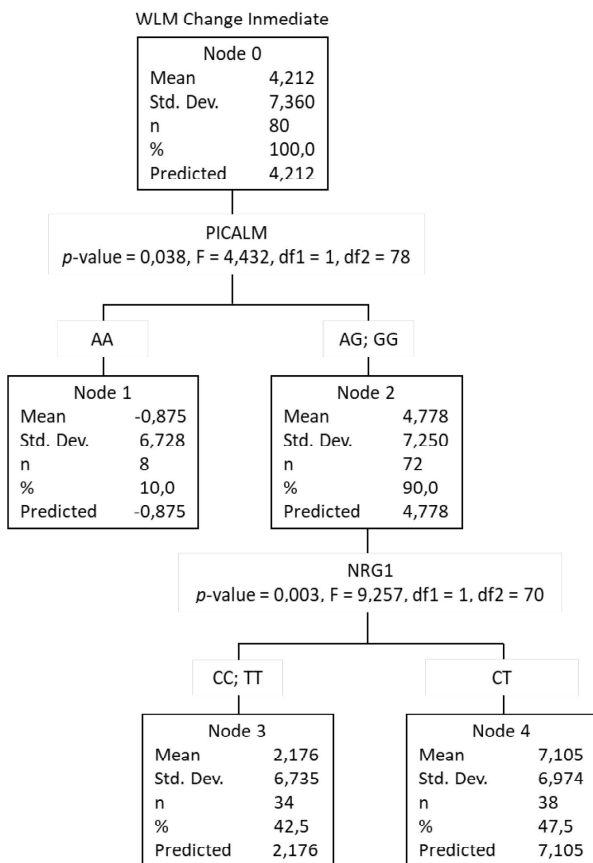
WLM Change Inmediate

Node 0

| | |
|---|---|
| Mean | 4,212 |
| Std. Dev. | 7,360 |
| n | 80 |
| % | 100,0 |
| Predicted | 4,212 |

PICALM
*p*-value = 0,038, F = 4,432, df1 = 1, df2 = 78

AA

AG; GG

Node 1

| | |
|---|---|
| Mean | -0,875 |
| Std. Dev. | 6,728 |
| n | 8 |
| % | 10,0 |
| Predicted | -0,875 |

Node 2

| | |
|---|---|
| Mean | 4,778 |
| Std. Dev. | 7,250 |
| n | 72 |
| % | 90,0 |
| Predicted | 4,778 |

NRG1
*p*-value = 0,003, F = 9,257, df1 = 1, df2 = 70

CC; TT

CT

Node 3

| | |
|---|---|
| Mean | 2,176 |
| Std. Dev. | 6,735 |
| n | 34 |
| % | 42,5 |
| Predicted | 2,176 |

Node 4

| | |
|---|---|
| Mean | 7,105 |
| Std. Dev. | 6,974 |
| n | 38 |
| % | 47,5 |
| Predicted | 7,105 |